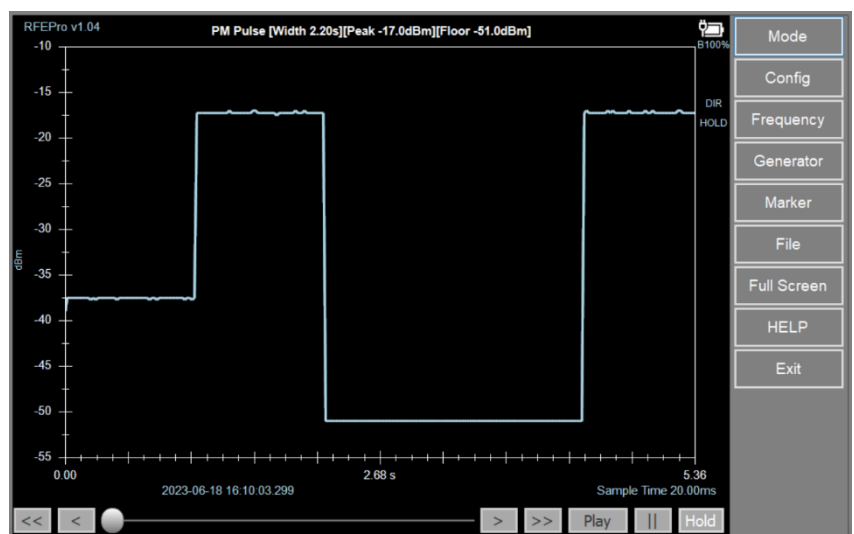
RFEPro v1.04

PM Pulse [Width 2.20s][Peak -17.0dBm][Floor -51.0dBm]

B100%

DIR
HOLD

-10
-15
-20
-25
-30
-35
-40
-45
-50
-55

dBm

0.00
2.68 s
5.36

2023-06-18 16:10:03.299

Sample Time 20.00ms

Mode
Config
Frequency
Generator
Marker
File
Full Screen
HELP
Exit

<<
<
>
>>
Play
||
Hold